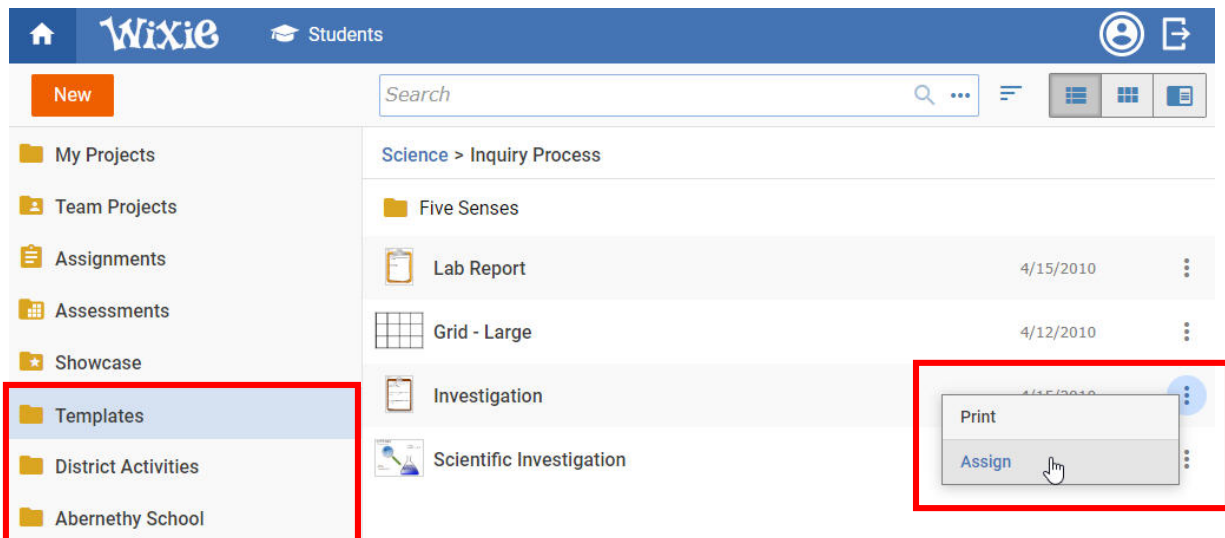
Wixie Students

New

Search

My Projects
Team Projects
Assignments
Assessments
Showcase
Templates
District Activities
Abernethy School

Science > Inquiry Process

Five Senses
Lab Report 4/15/2010
Grid - Large 4/12/2010
Investigation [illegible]
Scientific Investigation

Print
Assign